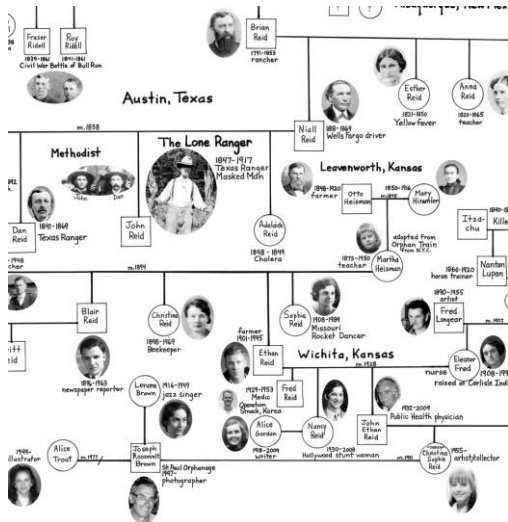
Albuquerque, New Mex

Fraser Ridell
1839-1861
Civil War Battle of Bull Run

Roy Ridell
1839-1861

Brian Reid
1791-1853
rancher

Austin, Texas

m. 1838

Niall Reid
1818-1869
Wells Fargo driver

Esther Reid
1821-1850
Yellow fever

Anna Reid
1823-1865
teacher

Methodist

John

Dan

The Lone Ranger
1847-1917
Texas Ranger
Masked Man

Dan Reid
1811-1869
Texas Ranger

John Reid

Leavenworth, Kansas

1846-1920
farmer

Otto Heisman

1850-1916
m. 1868

Mary Hinwhler

Adelaide Reid
1848-1899
Cholera

1873-1950
teacher

Martha Heisman

adopted from Orphan Train from N.Y.C.

Itza-chu

Nantan Lupan

1866-1920
horse trainer

m. 1894

Blair Reid

Christine Reid
1848-1969
Beekeeper

Sophie Reid
1908-1989
Missouri Rocket Dancer

farmer
1901-1995

Ethan Reid

1890-1955
artist

Fred Laygear

m. 1907

Wichita, Kansas

m. 1928

1896-1963
newspaper reporter

Lenore Brown
1916-1991
jazz singer

1929-1953
Medic
Operation Smack, Korea

Fred Reid

Alice Garden
1918-2009
writer

Nancy Reid
1930-2008
Hollywood stunt woman

John Ethan Reid
1932-2009
Public Health physician

nurse

Eleanor Fred
raised at Carlisle Indi

1908-19

Alice Trout

m. 1977

illustrator

Joseph Roosevelt Brown
St. Paul Orphanage
1947-
photographer

m. 1981

Christine Sophie Reid

1955-
artist/collector